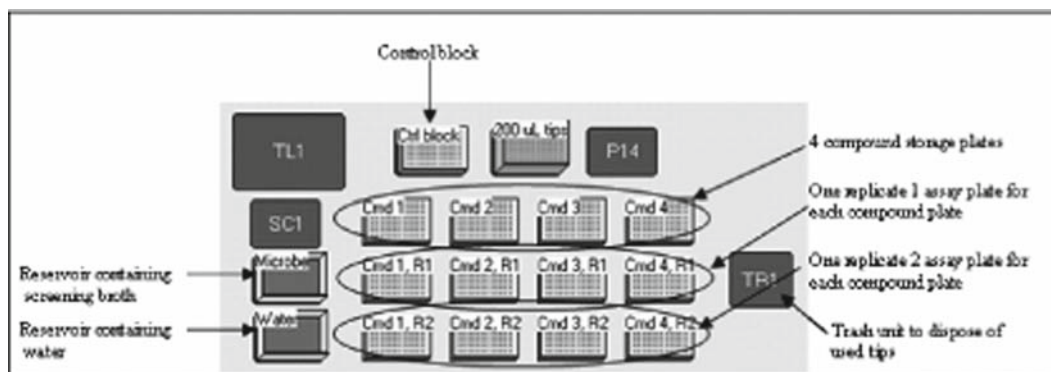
Control block

TL1

Ctrl block

200 uL tips

P14

4 compound storage plates

SC1

Cmd 1

Cmd 2

Cmd 3

Cmd 4

One replicate 1 assay plate for each compound plate

Reservoir containing screening broth

Microbe

Cmd 1, R1

Cmd 2, R1

Cmd 3, R1

Cmd 4, R1

TB1

One replicate 2 assay plate for each compound plate

Reservoir containing water

Water

Cmd 1, R2

Cmd 2, R2

Cmd 3, R2

Cmd 4, R2

Trash unit to dispose of used tips